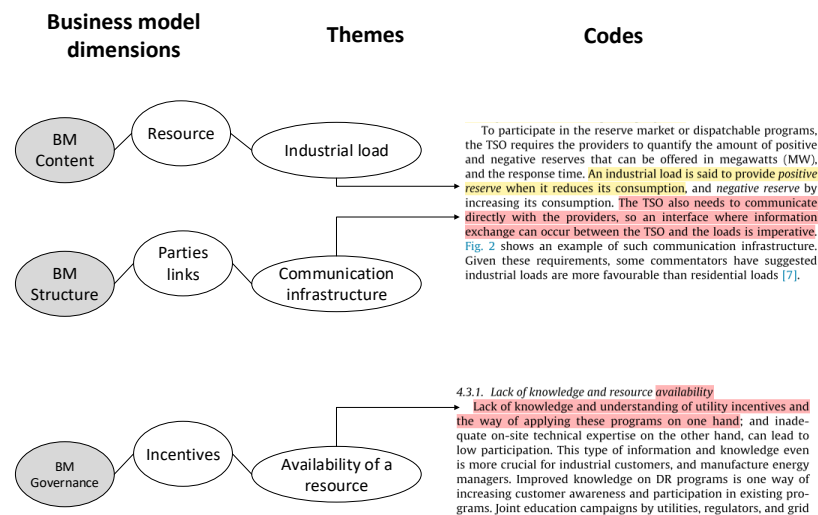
Business model dimensions

Themes

Codes

BM Content

Resource

Industrial load

BM Structure

Parties links

Communication infrastructure

BM Governance

Incentives

Availability of a resource

To participate in the reserve market or dispatchable programs, the TSO requires the providers to quantify the amount of positive and negative reserves that can be offered in megawatts (MW), and the response time. An industrial load is said to provide *positive reserve* when it reduces its consumption, and *negative reserve* by increasing its consumption. The TSO also needs to communicate directly with the providers, so an interface where information exchange can occur between the TSO and the loads is imperative. Fig. 2 shows an example of such communication infrastructure. Given these requirements, some commentators have suggested industrial loads are more favourable than residential loads [7].

*4.3.1. Lack of knowledge and resource availability*

Lack of knowledge and understanding of utility incentives and the way of applying these programs on one hand; and inadequate on-site technical expertise on the other hand, can lead to low participation. This type of information and knowledge even is more crucial for industrial customers, and manufacture energy managers. Improved knowledge on DR programs is one way of increasing customer awareness and participation in existing programs. Joint education campaigns by utilities, regulators, and grid